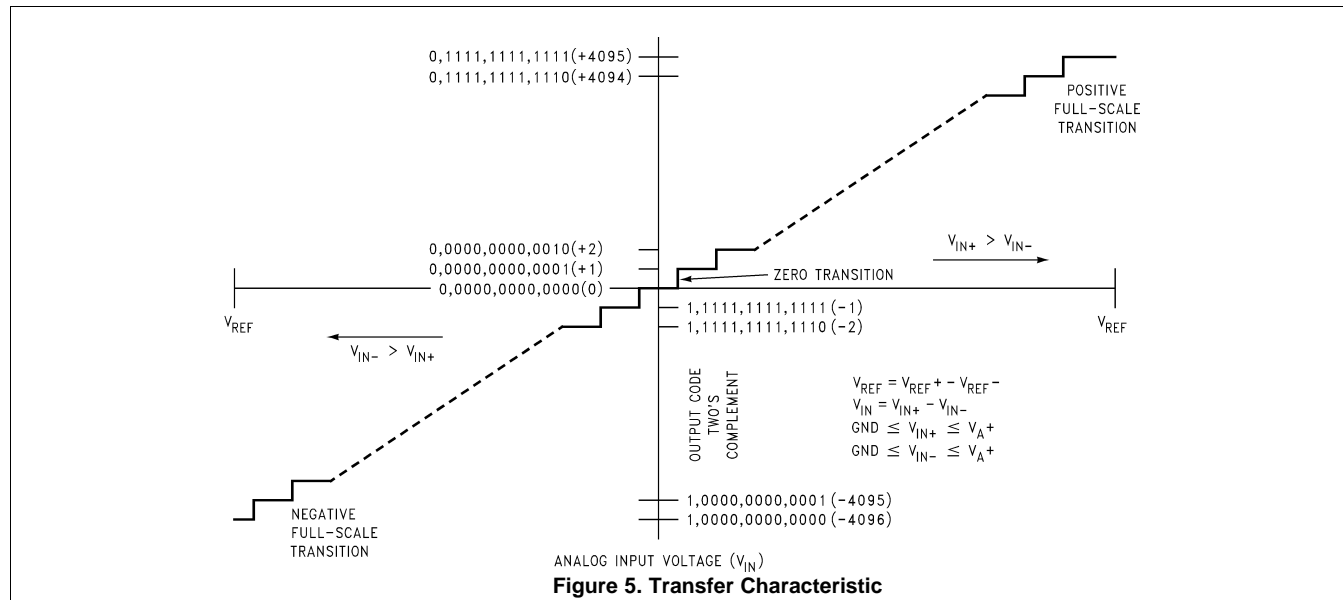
0,1111,1111,1111(+4095)
0,1111,1111,1110(+4094)

POSITIVE FULL-SCALE TRANSITION

0,0000,0000,0010(+2)
0,0000,0000,0001(+1)
0,0000,0000,0000(0)

$V_{IN+} > V_{IN-}$

ZERO TRANSITION

1,1111,1111,1111 (-1)
1,1111,1111,1110 (-2)

$V_{REF}$

$V_{REF}$

$V_{IN-} > V_{IN+}$

OUTPUT CODE TWO'S COMPLEMENT

$V_{REF} = V_{REF}+ - V_{REF}-$
$V_{IN} = V_{IN+} - V_{IN-}$
$GND \leq V_{IN+} \leq V_A+$
$GND \leq V_{IN-} \leq V_A+$

1,0000,0000,0001 (-4095)
1,0000,0000,0000 (-4096)

NEGATIVE FULL-SCALE TRANSITION

ANALOG INPUT VOLTAGE ($V_{IN}$)

Figure 5. Transfer Characteristic